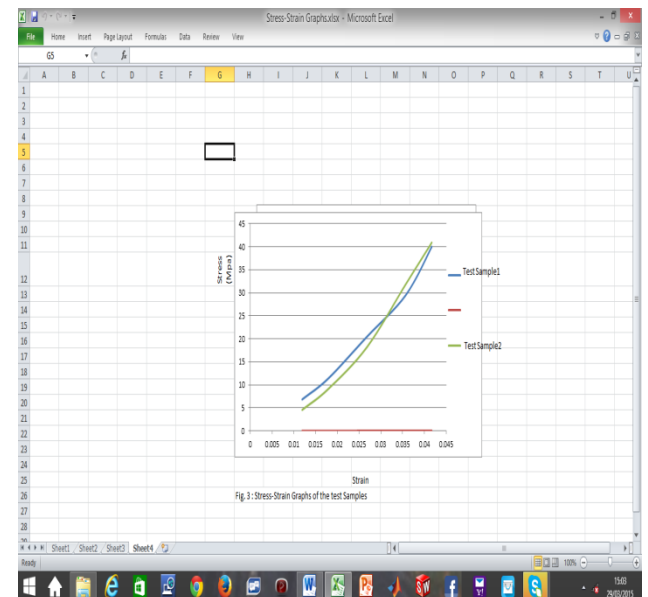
Stress-Strain Graphs.xlsx - Microsoft Excel

File Home Insert Page Layout Formulas Data Review View

G5 $f_x$

A B C D E F G H I J K L M N O P Q R S T U

1
2
3
4
5
6
7
8
9
10
11
12
13
14
15
16
17
18
19
20
21
22
23
24
25
26
27
28

Stress (Mpa)

45
40
35
30
25
20
15
10
5
0

0 0.005 0.01 0.015 0.02 0.025 0.03 0.035 0.04 0.045

Test Sample1

Test Sample2

Strain

Fig. 3 : Stress-Strain Graphs of the test Samples

Sheet1 Sheet2 Sheet3 Sheet4

Ready

100%

15:03
29/03/2015